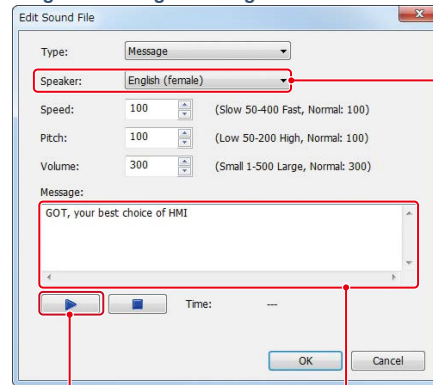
Edit Sound File

Type: Message

Speaker: English (female)

Speed: 100 (Slow 50-400 Fast, Normal: 100)

Pitch: 100 (Low 50-200 High, Normal: 100)

Volume: 300 (Small 1-500 Large, Normal: 300)

Message:

GOT, your best choice of HMI

Time: ---

OK Cancel